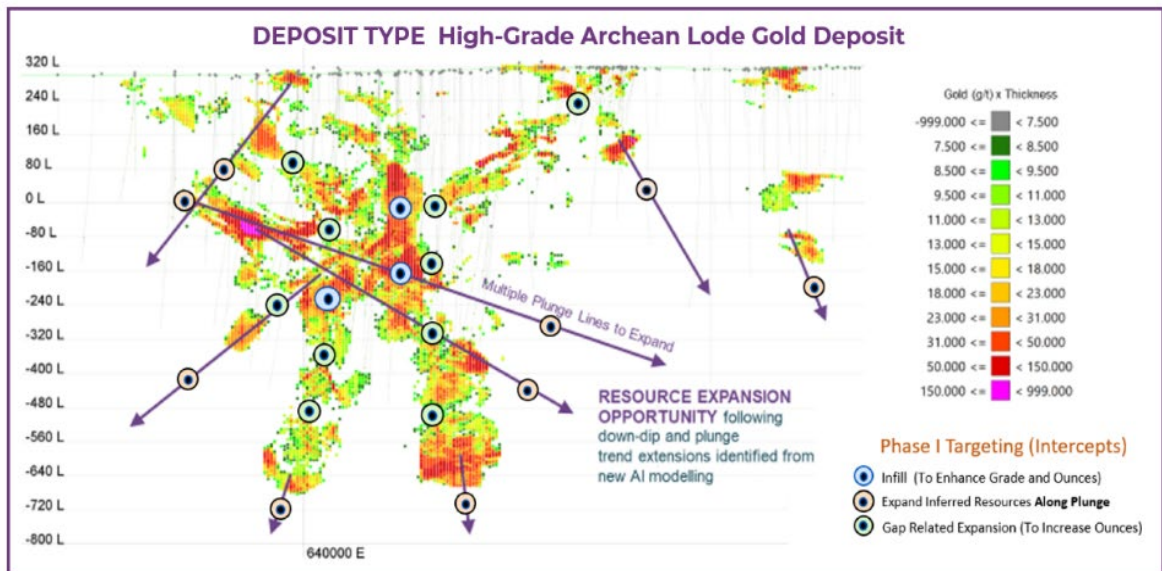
DEPOSIT TYPE High-Grade Archean Lode Gold Deposit

320 L
240 L
160 L
80 L
0 L
-80 L
-160 L
-240 L
-320 L
-400 L
-480 L
-560 L
-640 L
-720 L
-800 L

640000 E

Multiple Plunge Lines to Expand

RESOURCE EXPANSION OPPORTUNITY following down-dip and plunge trend extensions identified from new AI modelling

Gold (g/t) x Thickness

| | |
|---|---|
| -999.000 <= | < 7.500 |
| 7.500 <= | < 8.500 |
| 8.500 <= | < 9.500 |
| 9.500 <= | < 11.000 |
| 11.000 <= | < 13.000 |
| 13.000 <= | < 15.000 |
| 15.000 <= | < 18.000 |
| 18.000 <= | < 23.000 |
| 23.000 <= | < 31.000 |
| 31.000 <= | < 50.000 |
| 50.000 <= | < 150.000 |
| 150.000 <= | < 999.000 |

Phase I Targeting (Intercepts)
Infill (To Enhance Grade and Ounces)
Expand Inferred Resources Along Plunge
Gap Related Expansion (To Increase Ounces)